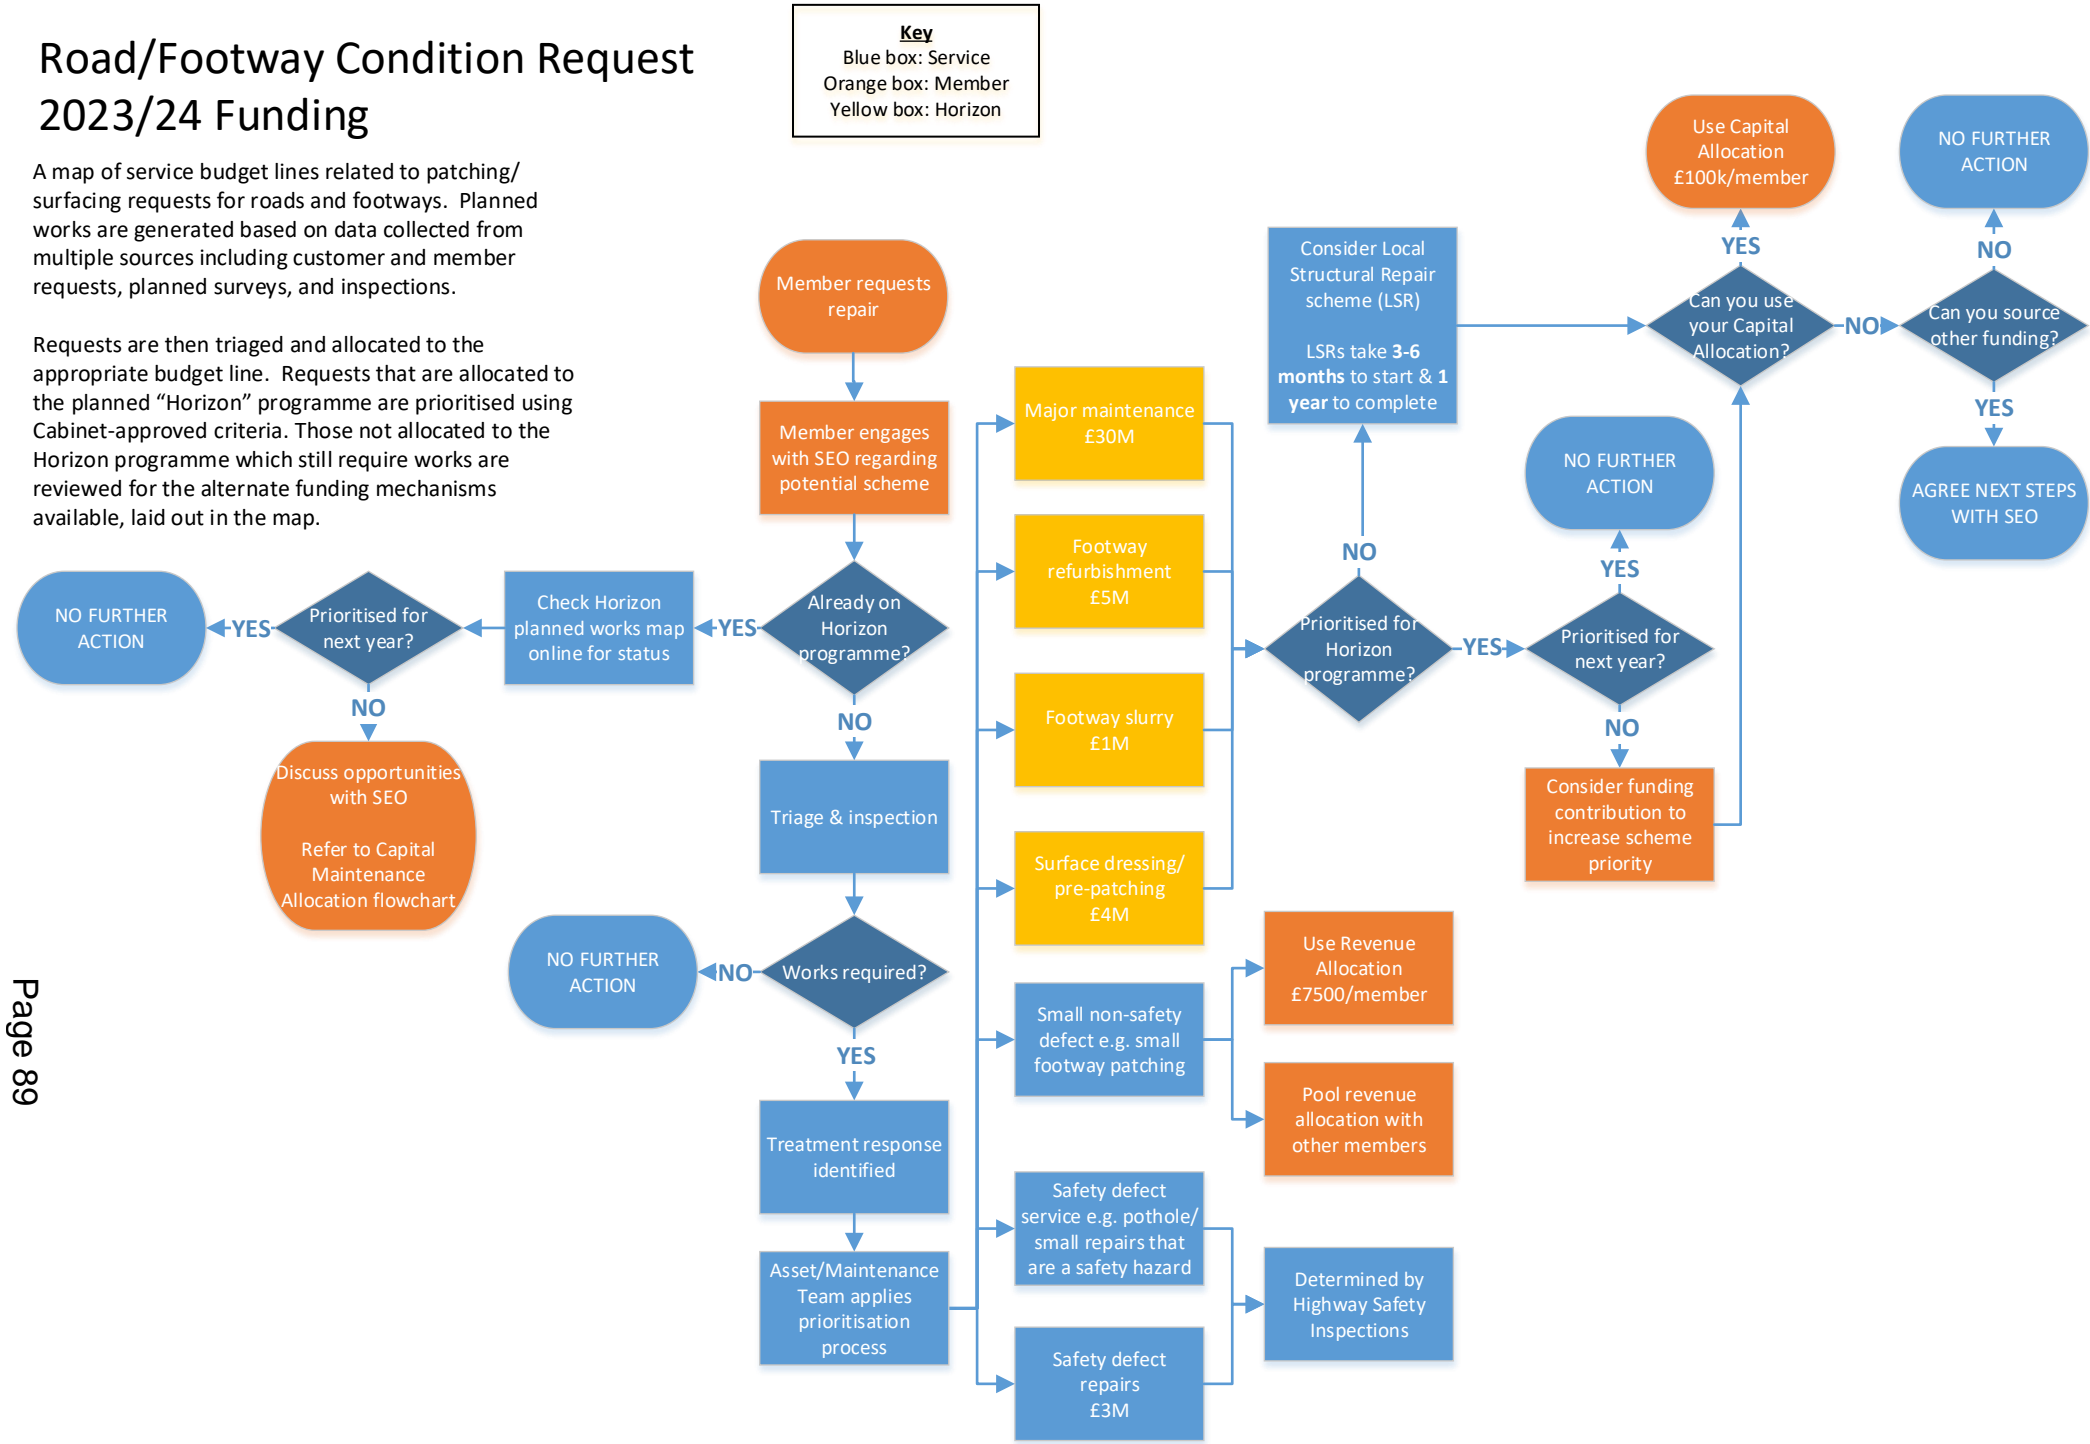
Road/Footway Condition Request 2023/24 Funding

Key
Blue box: Service
Orange box: Member
Yellow box: Horizon

A map of service budget lines related to patching/ surfacing requests for roads and footways. Planned works are generated based on data collected from multiple sources including customer and member requests, planned surveys, and inspections.

Requests are then triaged and allocated to the appropriate budget line. Requests that are allocated to the planned "Horizon" programme are prioritised using Cabinet-approved criteria. Those not allocated to the Horizon programme which still require works are reviewed for the alternate funding mechanisms available, laid out in the map.

Member requests repair

Member engages with SEO regarding potential scheme

Already on Horizon programme?

YES

Check Horizon planned works map online for status

Prioritised for next year?

YES

NO FURTHER ACTION

NO

Discuss opportunities with SEO

Refer to Capital Maintenance Allocation flowchart

NO

Triage & inspection

Works required?

NO

NO FURTHER ACTION

YES

Treatment response identified

Asset/Maintenance Team applies prioritisation process

Major maintenance £30M

Footway refurbishment £5M

Footway slurry £1M

Surface dressing/ pre-patching £4M

Small non-safety defect e.g. small footway patching

Safety defect service e.g. pothole/ small repairs that are a safety hazard

Safety defect repairs £3M

Use Revenue Allocation £7500/member

Pool revenue allocation with other members

Determined by Highway Safety Inspections

Prioritised for Horizon programme?

NO

Consider Local Structural Repair scheme (LSR)

LSRs take 3-6 months to start & 1 year to complete

YES

Prioritised for next year?

YES

NO FURTHER ACTION

NO

Consider funding contribution to increase scheme priority

Can you use your Capital Allocation?

YES

Use Capital Allocation £100k/member

NO

Can you source other funding?

NO

NO FURTHER ACTION

YES

AGREE NEXT STEPS WITH SEO

Page 89